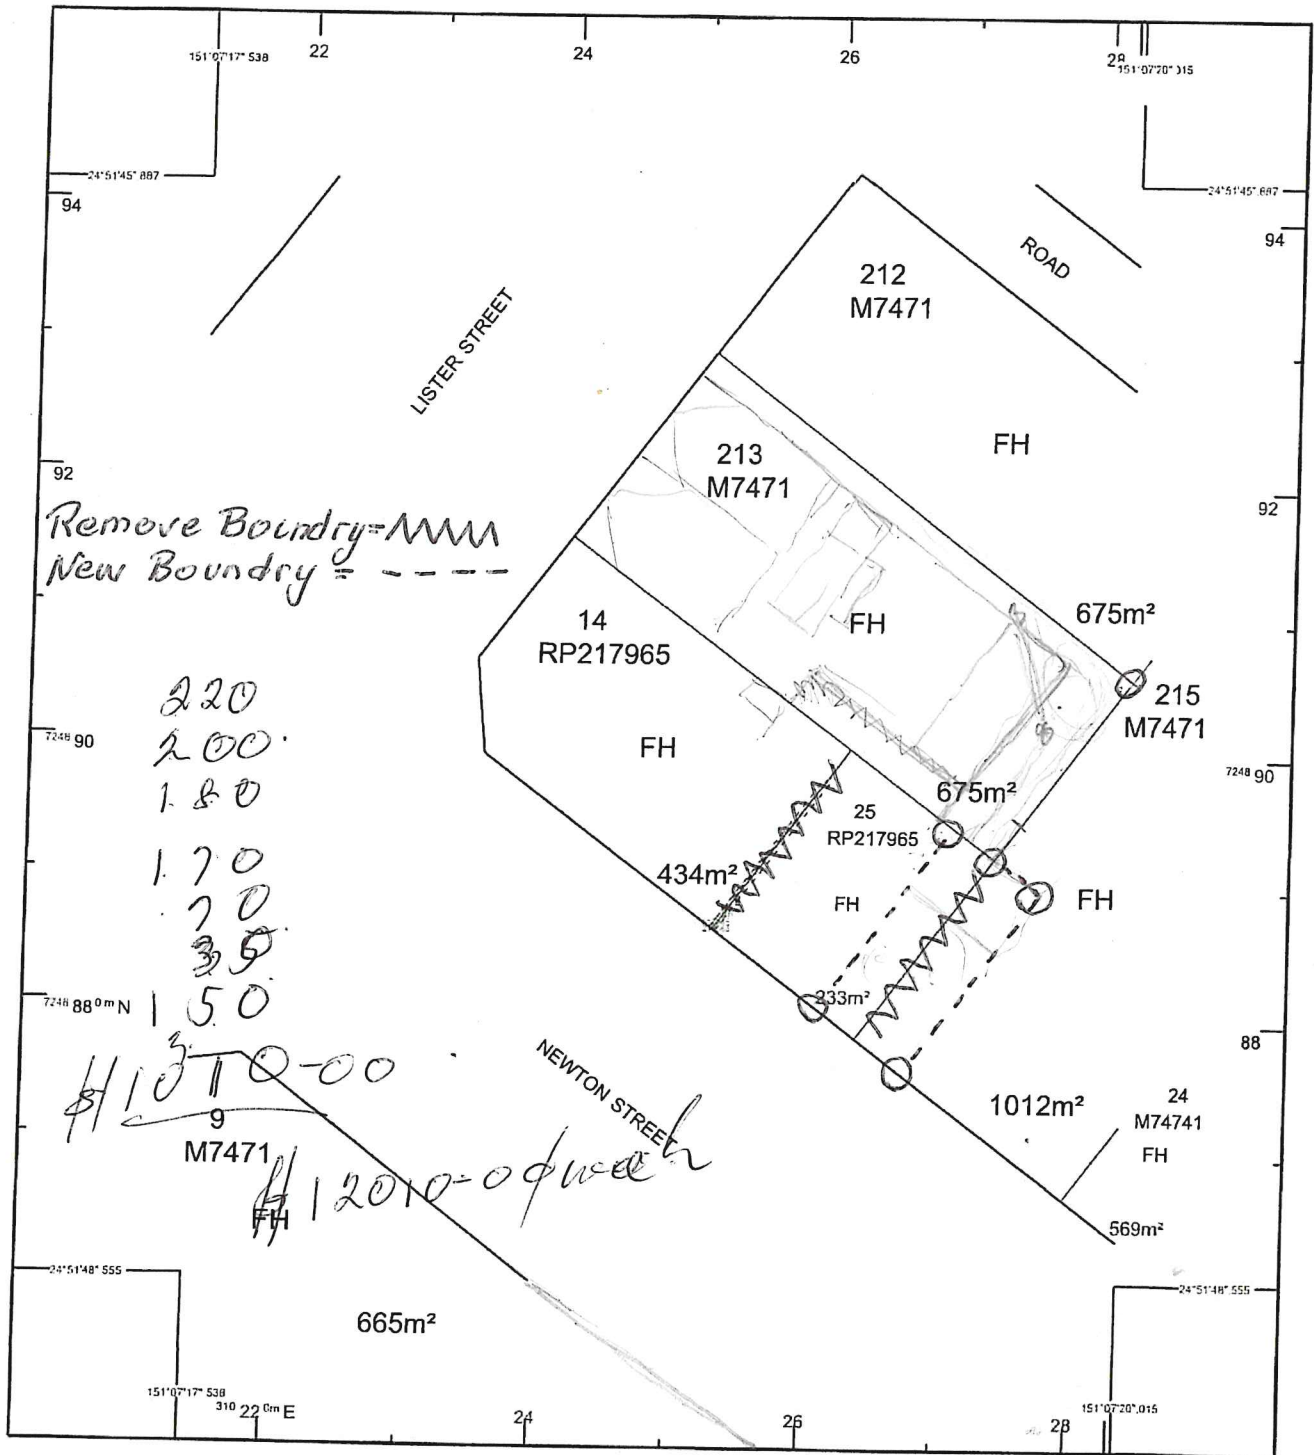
151°07'17" 538
22
24
26
28
151°07'20" 015

24°51'45" 887
94
24°51'45" 887
94

ROAD
212
M7471
LISTER STREET

92
92
FH
213
M7471

Remove Boundry = MMM
New Boundry = - - - -

14
RP217965
FH
675m²
215
M7471

220
200
1.80
1.70
.70
35
150
$1070-00

7248 90
FH
675m²
7248 90
25
RP217965
434m²
FH
FH

7248 88 0m N
233m²
88

NEWTON STREET
1012m²
24
M74741
FH
9
M7471
$12010-00 week
FH
569m²

24°51'48" 555
24°51'48" 555
665m²

151°07'17" 538
310 22 0m E
24
26
151°07'20" 015
28